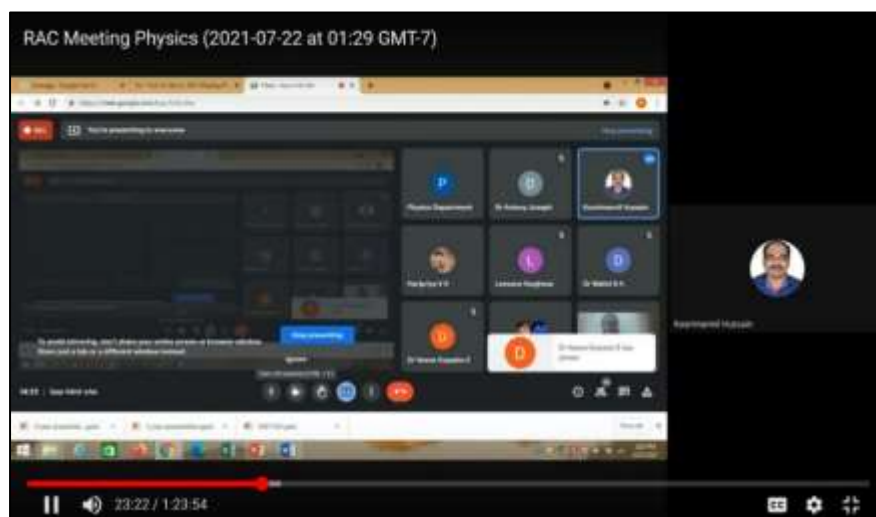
RAC Meeting Physics (2021-07-22 at 01:29 GMT-7)

You're presenting to everyone

P
Physics Department

D
Dr Antony Joseph

Stop presenting

L

D

U

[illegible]

To avoid infinite mirroring, don't share your entire screen or browser window. Share just a tab or a different window instead.

Stop presenting

Ignore

Kasimsayed Hussain

23:22 / 1:23:54